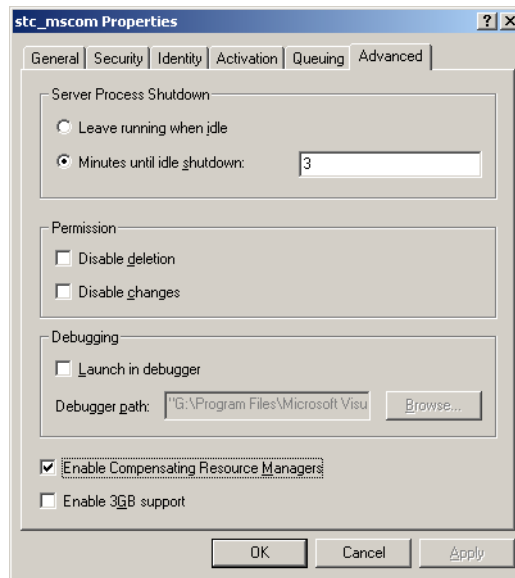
stc_mscom Properties

? X

General | Security | Identity | Activation | Queuing | Advanced

Server Process Shutdown

Leave running when idle

Minutes until idle shutdown: 3

Permission

Disable deletion

Disable changes

Debugging

Launch in debugger

Debugger path: "G:\Program Files\Microsoft Visu

Browse...

Enable Compensating Resource Managers

Enable 3GB support

OK

Cancel

Apply